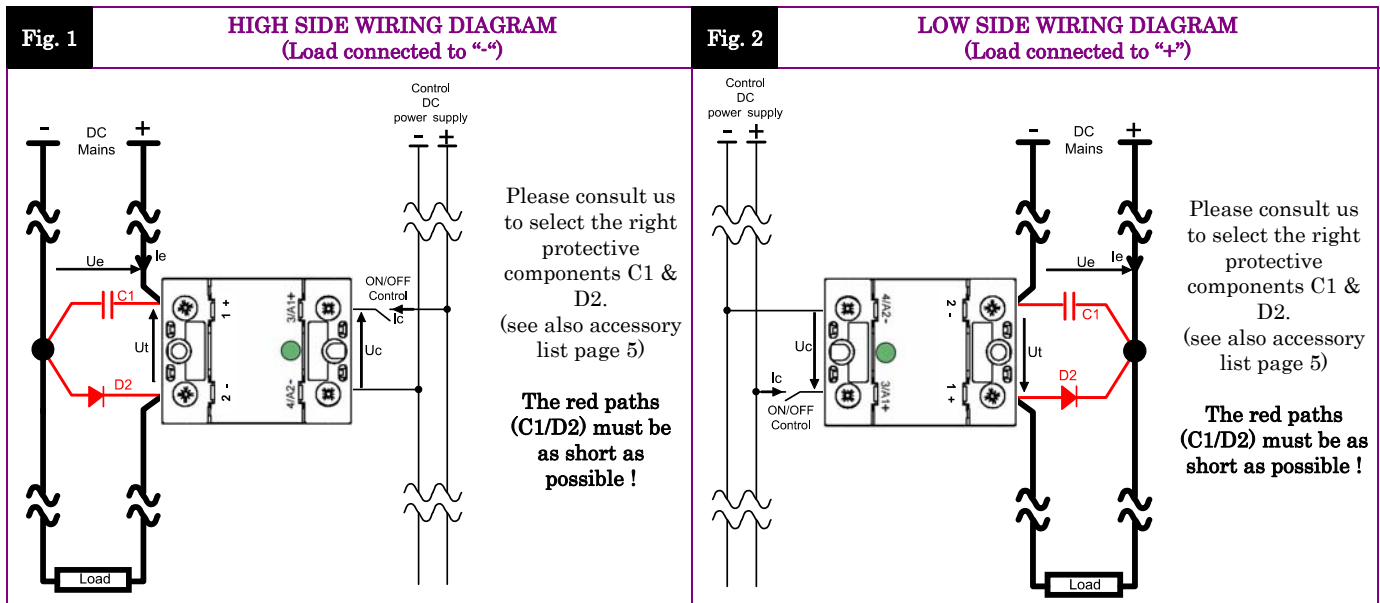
Fig. 1

HIGH SIDE WIRING DIAGRAM
(Load connected to "-")

- DC Mains +

Control DC power supply
- +

Ue
Ie
C1
Ut
D2
1 +
2 -
3/A1+
4/A2-
ON/OFF Control
Ic
Uc
Load

Please consult us to select the right protective components C1 & D2.
(see also accessory list page 5)

The red paths (C1/D2) must be as short as possible !

Fig. 2

LOW SIDE WIRING DIAGRAM
(Load connected to "+")

Control DC power supply
- +

- DC Mains +

Uc
Ic
ON/OFF Control
4/A2-
3/A1+
2 -
1 +
Ue
Ie
C1
Ut
D2
Load

Please consult us to select the right protective components C1 & D2.
(see also accessory list page 5)

The red paths (C1/D2) must be as short as possible !